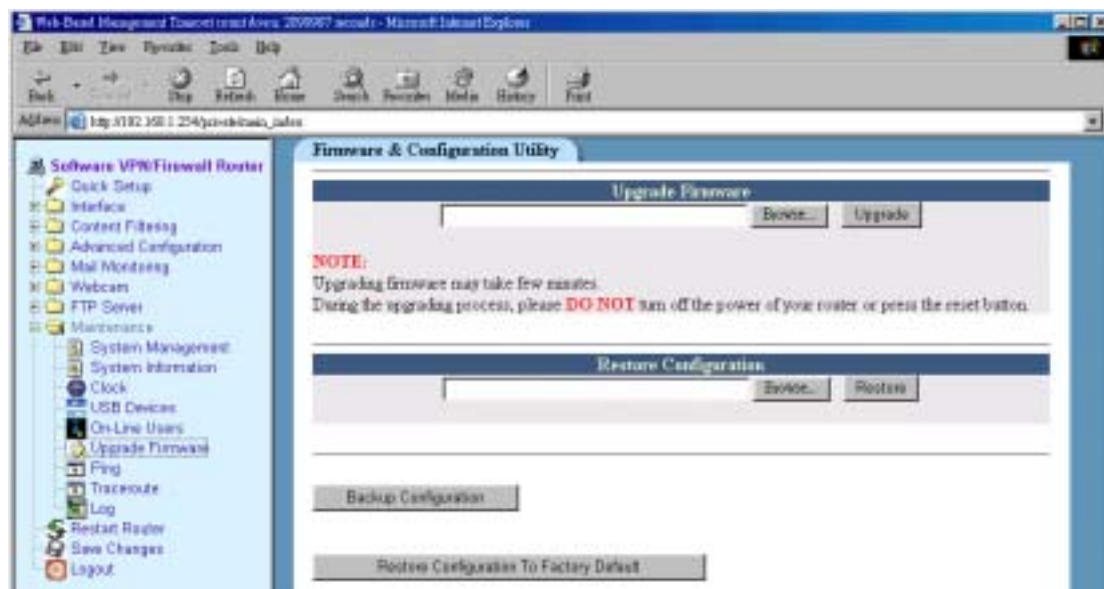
Web-Based Management Timeout count down: 2099987 seconds - Microsoft Internet Explorer

File Edit View Favorites Tools Help

Back Forward Stop Refresh Home Search Favorites Media History Print

Address http://192.168.1.254/pcis-sb/main_index

Software VPN/Firewall Router
Quick Setup
Interface
Content Filtering
Advanced Configuration
Mail Monitoring
Webcam
FTP Server
Maintenance
System Management
System Information
Clock
USB Devices
On-Line Users
Upgrade Firmware
Ping
Traceroute
Log
Restart Router
Save Changes
Logout

Firmware & Configuration Utility

Upgrade Firmware

Browse... Upgrade

NOTE:
Upgrading firmware may take few minutes.
During the upgrading process, please DO NOT turn off the power of your router or press the reset button.

Restore Configuration

Browse... Restore

Backup Configuration

Restore Configuration To Factory Default